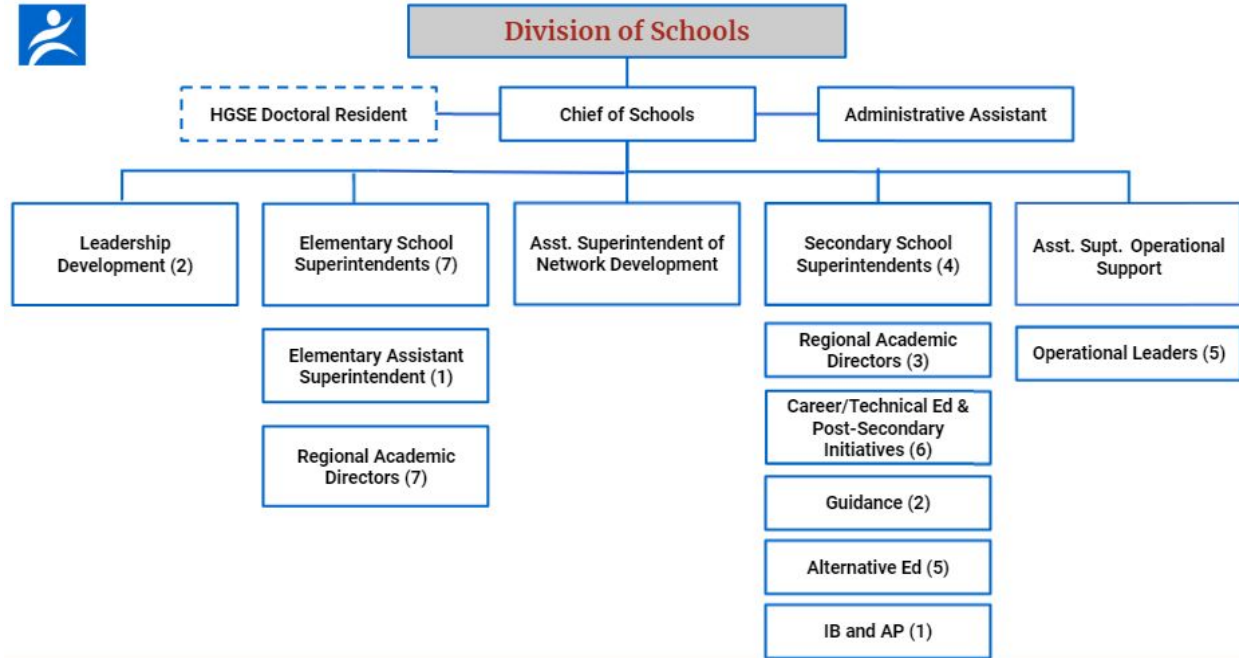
Division of Schools

HGSE Doctoral Resident

Chief of Schools

Administrative Assistant

Leadership Development (2)

Elementary School Superintendents (7)

Elementary Assistant Superintendent (1)

Regional Academic Directors (7)

Asst. Superintendent of Network Development

Secondary School Superintendents (4)

Regional Academic Directors (3)

Career/Technical Ed & Post-Secondary Initiatives (6)

Guidance (2)

Alternative Ed (5)

IB and AP (1)

Asst. Supt. Operational Support

Operational Leaders (5)